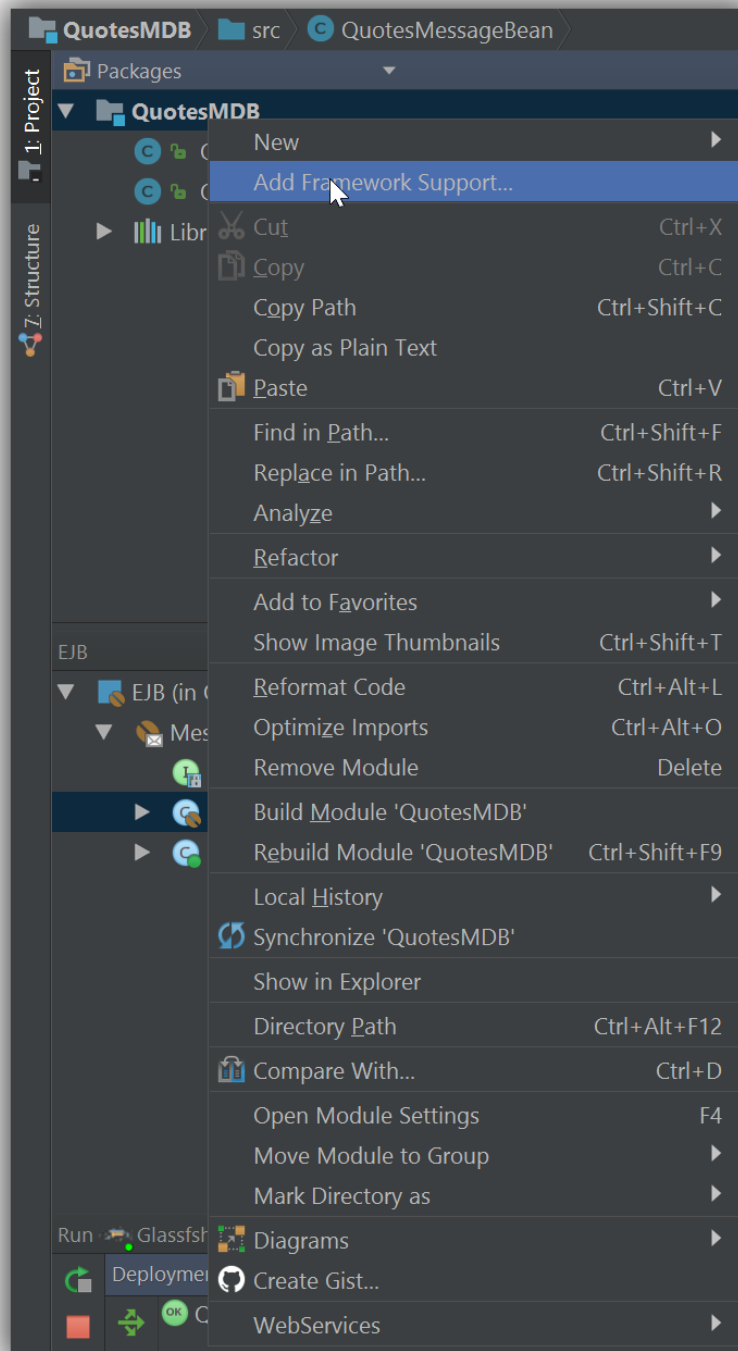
QuotesMDB src QuotesMessageBean

1: Project

7: Structure

Packages

QuotesMDB

C

C

Libr

EJB

EJB (in C

Mes

Run Glassfish

Deployme

C

New
Add Framework Support...
Cut Ctrl+X
Copy Ctrl+C
Copy Path Ctrl+Shift+C
Copy as Plain Text
Paste Ctrl+V
Find in Path... Ctrl+Shift+F
Replace in Path... Ctrl+Shift+R
Analyze
Refactor
Add to Favorites
Show Image Thumbnails Ctrl+Shift+T
Reformat Code Ctrl+Alt+L
Optimize Imports Ctrl+Alt+O
Remove Module Delete
Build Module 'QuotesMDB'
Rebuild Module 'QuotesMDB' Ctrl+Shift+F9
Local History
Synchronize 'QuotesMDB'
Show in Explorer
Directory Path Ctrl+Alt+F12
Compare With... Ctrl+D
Open Module Settings F4
Move Module to Group
Mark Directory as
Diagrams
Create Gist...
WebServices